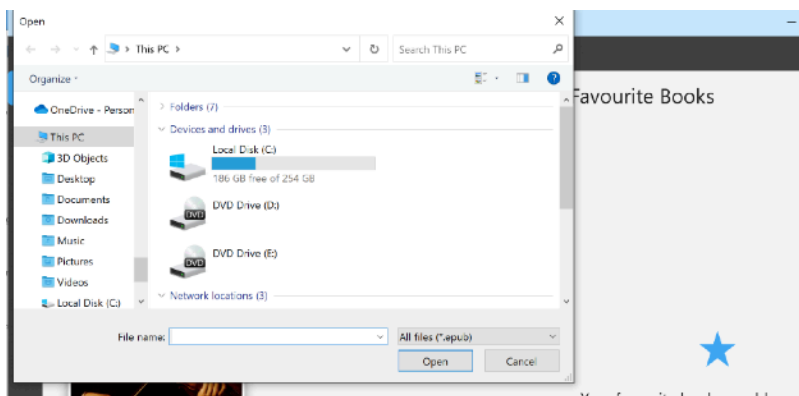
Open

This PC >

Search This PC

Organize

OneDrive - Person

This PC

3D Objects

Desktop

Documents

Downloads

Music

Pictures

Videos

Local Disk (C:)

> Folders (7)

Devices and drives (3)

Local Disk (C:)

186 GB free of 254 GB

DVD Drive (D:)

DVD

DVD Drive (E:)

DVD

Network locations (3)

File name:

All files (*.epub)

Open

Cancel

Favourite Books

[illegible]